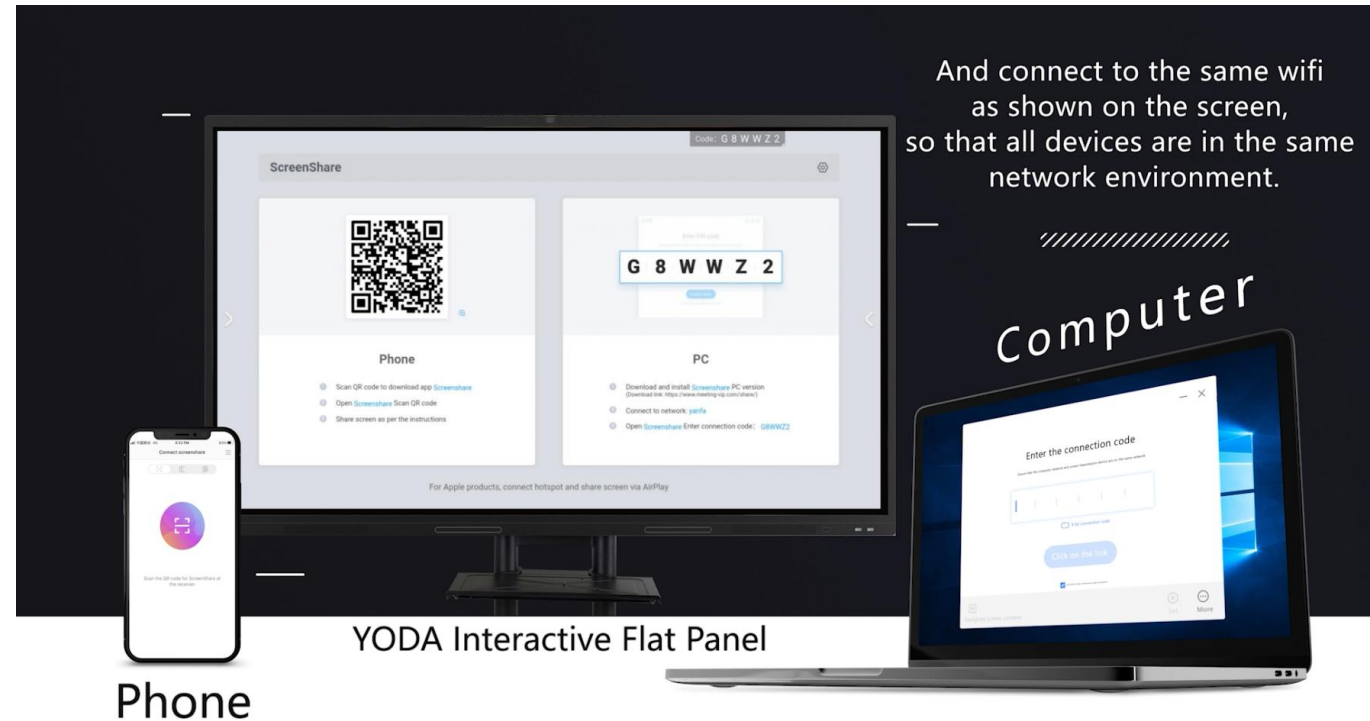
And connect to the same wifi as shown on the screen, so that all devices are in the same network environment.

Code: G 8 W W Z 2

ScreenShare

G 8 W W Z 2

Phone

Scan QR code to download app Screenshare

Open Screenshare Scan QR code

Share screen as per the instructions

PC

Download and install Screenshare PC version (Download link: https://www.meeting-vip.com/share/)

Connect to network: yanfa

Open Screenshare Enter connection code: G8WWZ2

For Apple products, connect hotspot and share screen via AirPlay

Computer

Enter the connection code

Click on the link

More

Connect screenshare

Scan the QR code for ScreenShare at the receiver

YODA Interactive Flat Panel

Phone